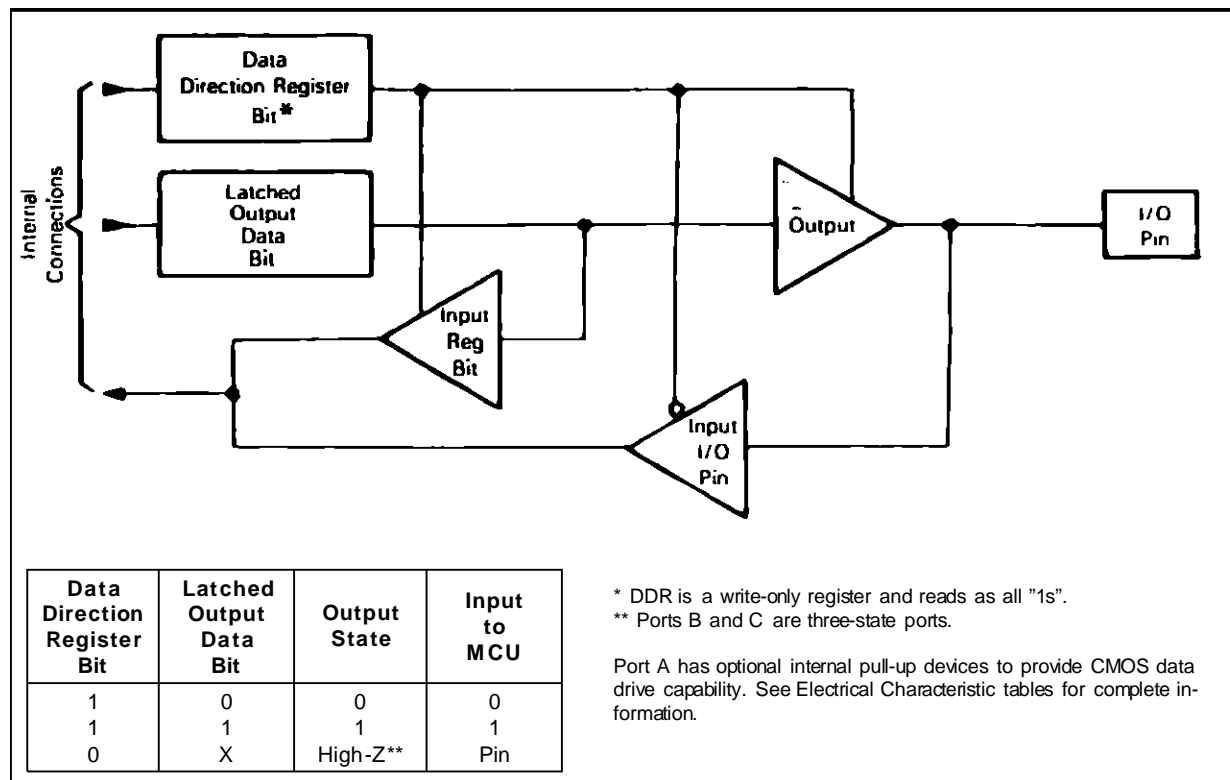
Data Direction Register Bit*

Latched Output Data Bit

Internal Connections

Output

I/O Pin

Input Reg Bit

Input I/O Pin

| Data Direction Register Bit | Latched Output Data Bit | Output State | Input to MCU |
|---|---|---|---|
| 1 | 0 | 0 | 0 |
| 1 | 1 | 1 | 1 |
| 0 | X | High-Z** | Pin |

* DDR is a write-only register and reads as all "1s".
** Ports B and C are three-state ports.

Port A has optional internal pull-up devices to provide CMOS data drive capability. See Electrical Characteristic tables for complete information.